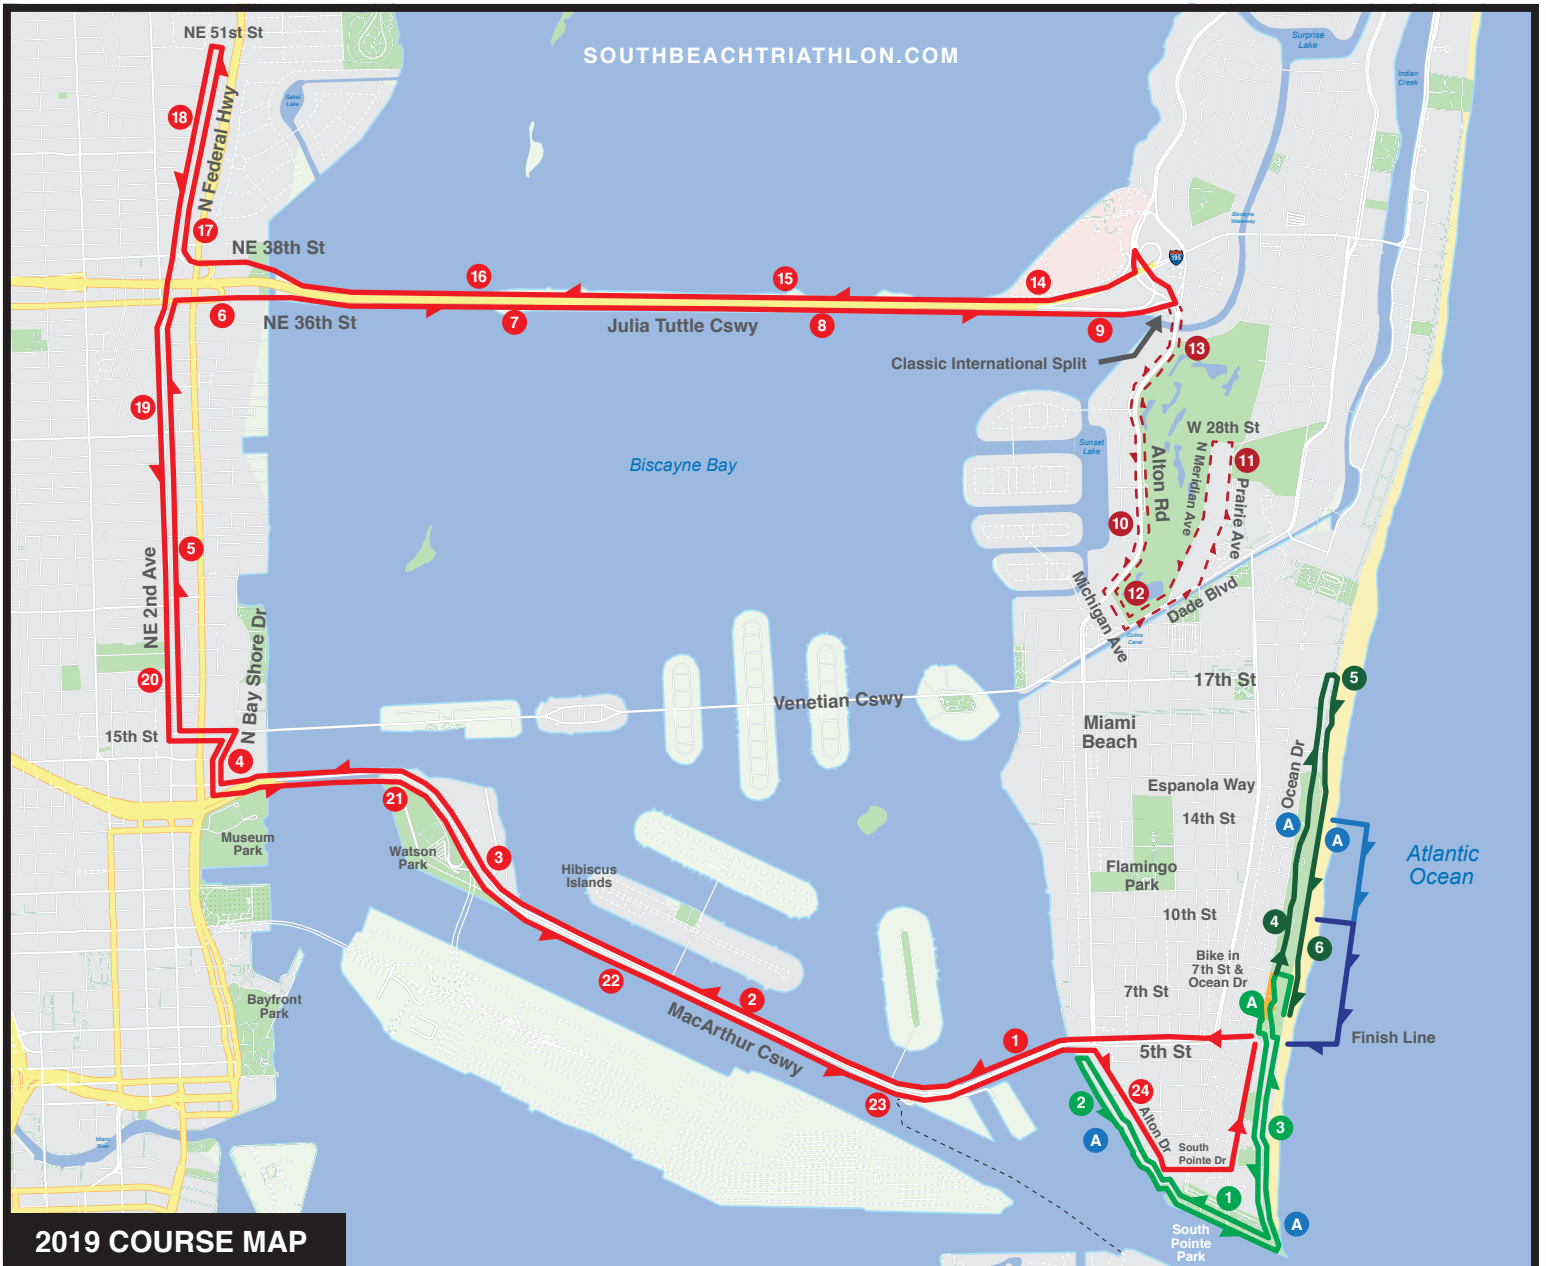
SOUTHBEACHTRIATHLON.COM

NE 51st St
18
N Federal Hwy
17
NE 38th St
16
15
14
6
NE 36th St
7
Julia Tuttle Cswy
8
9
Classic International Split
13
19
W 28th St
11
Biscayne Bay
Alton Rd
N Meridian Ave
Prairie Ave
10
12
Dade Blvd
Michigan Ave
5
NE 2nd Ave
N Bay Shore Dr
20
Venetian Cswy
17th St
5
15th St
4
Miami Beach
21
Espanola Way
Ocean Dr
Museum Park
14th St
A
A
Atlantic Ocean
Watson Park
3
Hibiscus Islands
Flamingo Park
10th St
4
6
22
2
Bike in 7th St & Ocean Dr
7th St
A
Bayfront Park
MacArthur Cswy
1
Finish Line
5th St
23
24
2
Alton Dr
3
A
South Pointe Dr
1
A
South Pointe Park
2019 COURSE MAP